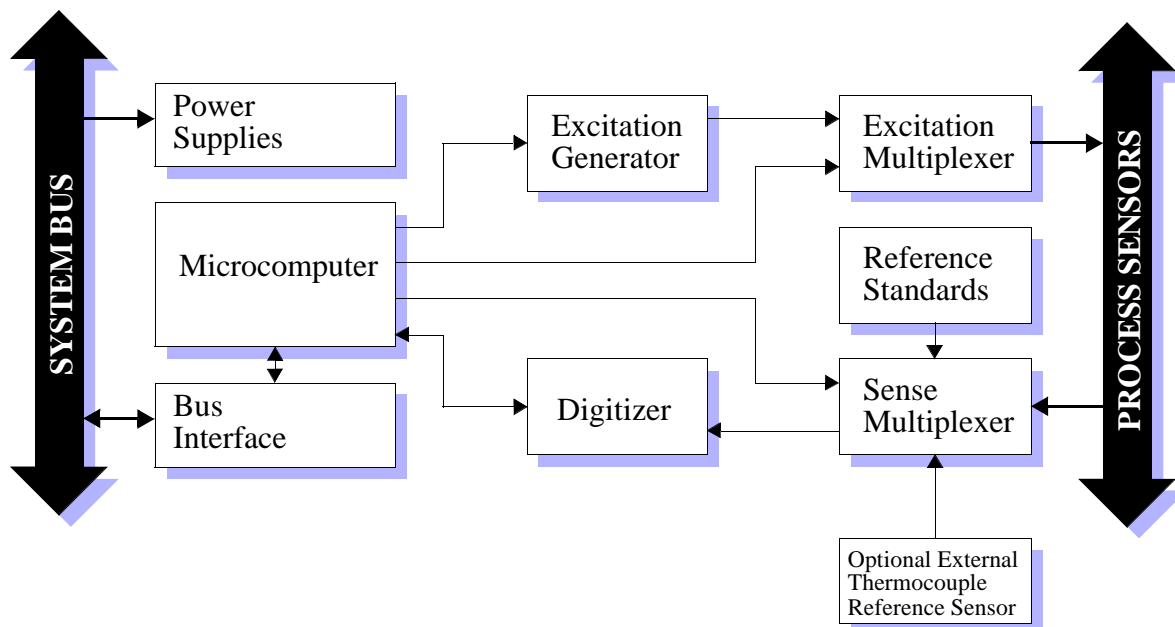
SYSTEM BUS

Power Supplies

Microcomputer

Bus Interface

Excitation Generator

Digitizer

Excitation Multiplexer

Reference Standards

Sense Multiplexer

Optional External Thermocouple Reference Sensor

PROCESS SENSORS